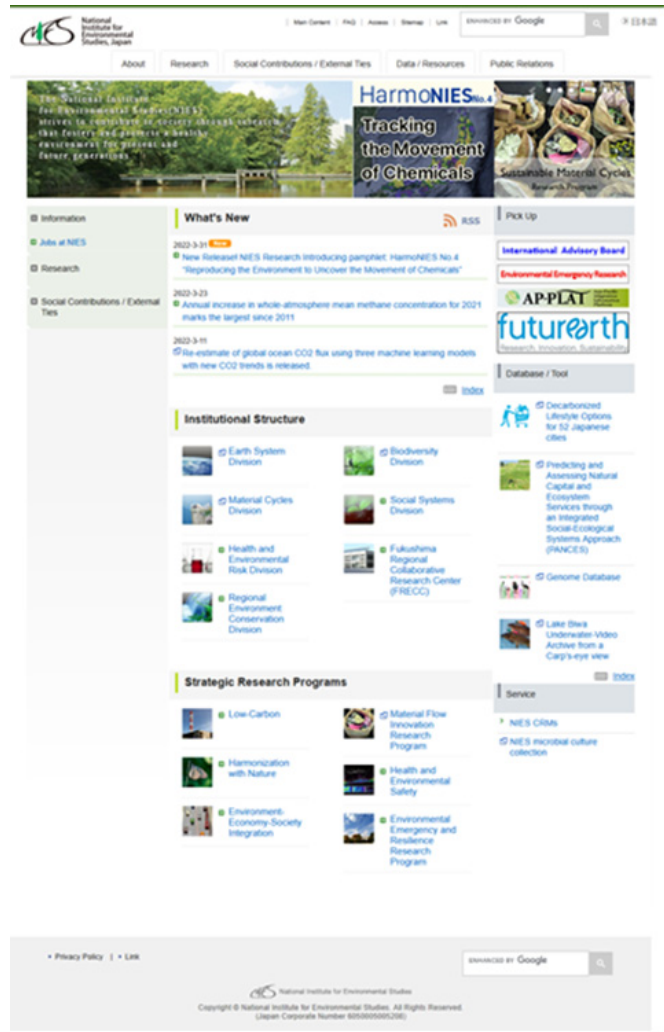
NIES National Institute for Environmental Studies, Japan

Main Content | FAQ | Access | Sitemap | Link

ENHANCED BY Google

日本語

About | Research | Social Contributions / External Ties | Data / Resources | Public Relations

The National Institute for Environmental Studies (NIES) strives to contribute to society through research that fosters and protects a healthy environment for present and future generations.

HarmoNIES No.4
Tracking the Movement of Chemicals

Sustainable Material Cycles Research Program

Information

Jobs at NIES

Research

Social Contributions / External Ties

What's New

RSS

2022-3-31 New
New Release! NIES Research Introducing pamphlet: HarmoNIES No.4 "Reproducing the Environment to Uncover the Movement of Chemicals"

2022-3-23
Annual increase in whole-atmosphere mean methane concentration for 2021 marks the largest since 2011

2022-3-11
Re-estimate of global ocean CO2 flux using three machine learning models with new CO2 trends is released.

Index

Institutional Structure

Earth System Division

Biodiversity Division

Material Cycles Division

Social Systems Division

Health and Environmental Risk Division

Fukushima Regional Collaborative Research Center (FRECC)

Regional Environment Conservation Division

Strategic Research Programs

Low-Carbon

Material Flow Innovation Research Program

Harmonization with Nature

Health and Environmental Safety

Environment-Economy-Society Integration

Environmental Emergency and Resilience Research Program

Pick Up

International Advisory Board

Environmental Emergency Research

AP-PLAT

futurearth
Research. Innovation. Sustainability.

Database / Tool

Decarbonized Lifestyle Options for 52 Japanese cities

Predicting and Assessing Natural Capital and Ecosystem Services through an Integrated Social-Ecological Systems Approach (PANCES)

Genome Database

Lake Biwa Underwater-Video Archive from a Carp's-eye view

Index

Service

NIES CRMs

NIES microbial culture collection

Privacy Policy | Link

ENHANCED BY Google

National Institute for Environmental Studies

Copyright © National Institute for Environmental Studies. All Rights Reserved.
(Japan Corporate Number 6050005005208)